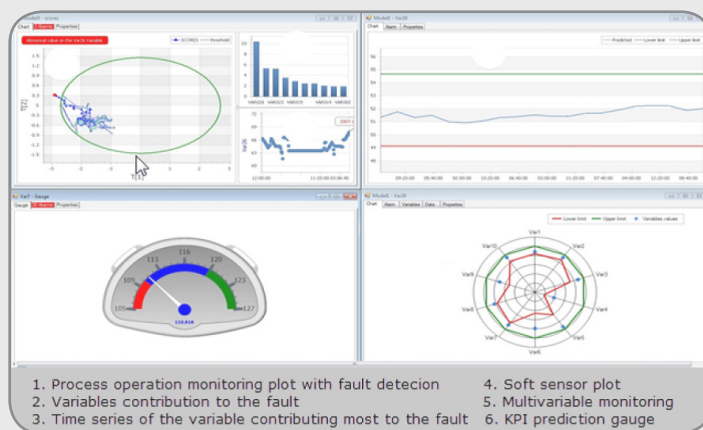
Model1 - scores
Chart | Alarms | Properties
abnormal value on the Var26 variable
SCORES | threshold
1.5
1.2
0.9
0.6
0.3
0
-0.3
-0.6
-0.9
-1.2
-1.5
T[2]
T[1]
VAR026 VAR025 VAR025 VAR019 VAR002
Var26
12:00:00 11:20:00 06:46:40

Model1 - Var29
Chart | Alarm | Properties
Predicted | Lower limit | Upper limit
56
55
54
53
52
51
50
49
48
47
09:20:00 09:40:00 10:00:00 10:20:00 10:40:00 11:00:00 11:20:00 11:40:00 12:00:00 12:20:00 12:40:00

Var7 - Gauge
Gauge | Alarms | Properties
105
109
113
116
120
123
127

Model1 - Var29
Chart | Alarm | Variables | Data | Properties
Lower limit | Upper limit | Variables values
Var1
Var2
Var3
Var4
Var5
Var6
Var7
Var8
Var9
Var10

1. Process operation monitoring plot with fault detecion
2. Variables contribution to the fault
3. Time series of the variable contributing most to the fault
4. Soft sensor plot
5. Multivariable monitoring
6. KPI prediction gauge